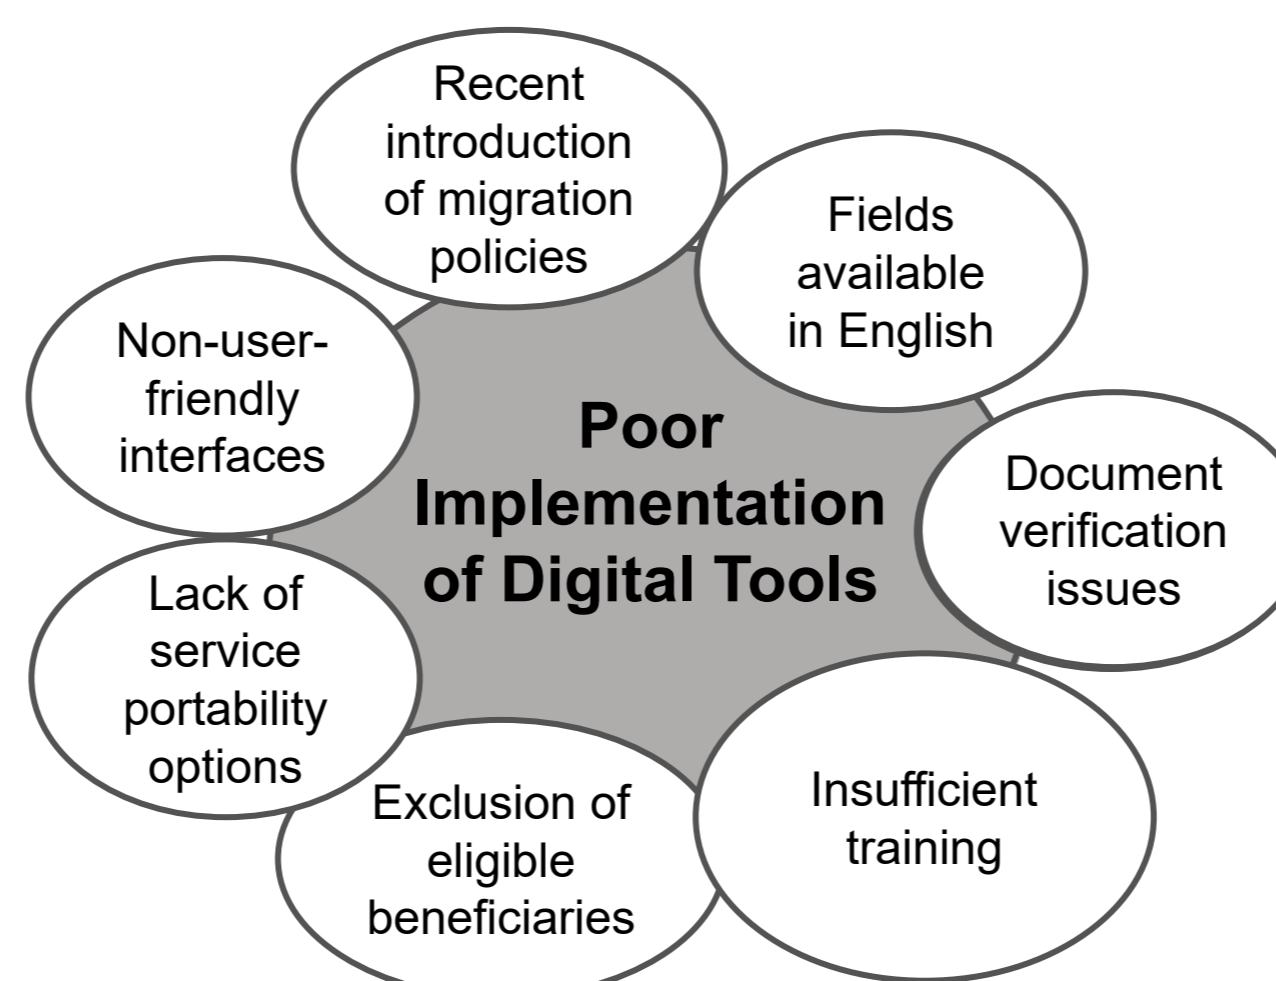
Poor Implementation of Digital Tools

Recent introduction of migration policies

Fields available in English

Document verification issues

Insufficient training

Exclusion of eligible beneficiaries

Lack of service portability options

Non-user-friendly interfaces